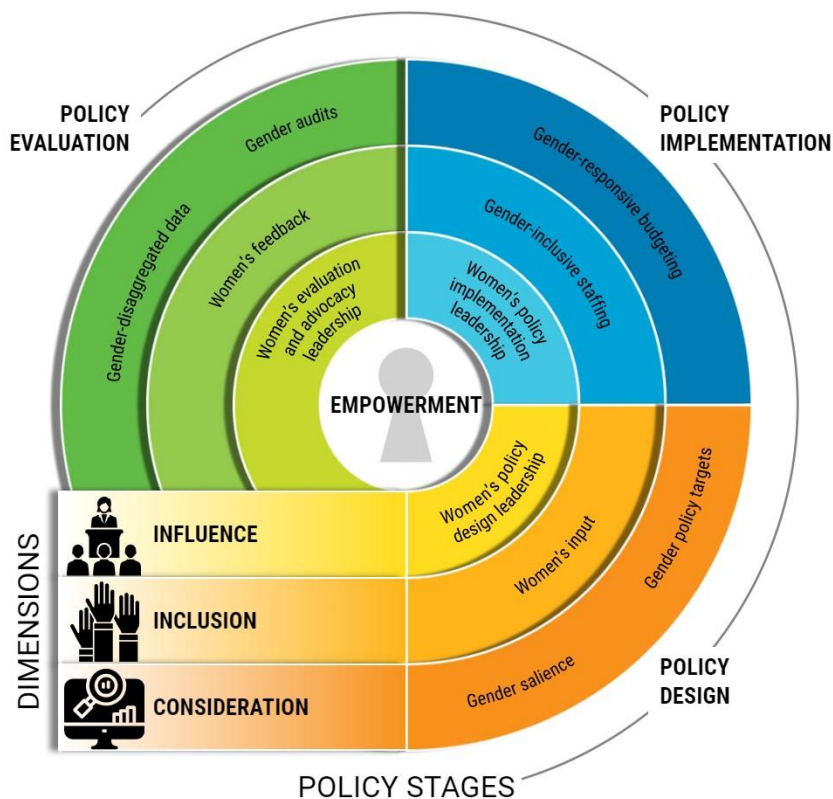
POLICY EVALUATION

POLICY IMPLEMENTATION

Gender audits

Gender-disaggregated data

Women's feedback

Women's evaluation and advocacy leadership

Gender-responsive budgeting

Gender-inclusive staffing

Women's policy implementation leadership

EMPOWERMENT

Women's policy design leadership

Women's input

Gender policy targets

Gender salience

DIMENSIONS

INFLUENCE

INCLUSION

CONSIDERATION

POLICY DESIGN

POLICY STAGES